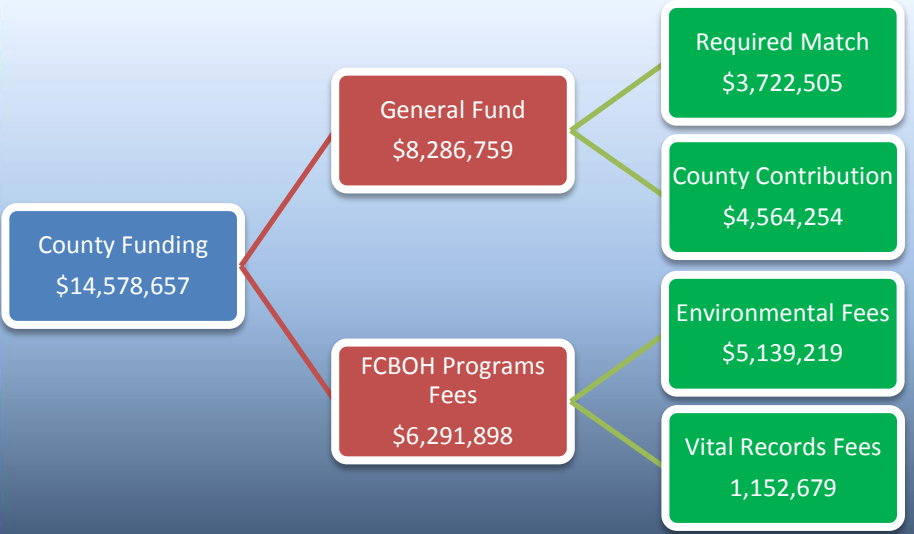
County Funding
\$14,578,657

General Fund
\$8,286,759

Required Match
\$3,722,505

County Contribution
\$4,564,254

FCBOH Programs Fees
\$6,291,898

Environmental Fees
\$5,139,219

Vital Records Fees
1,152,679